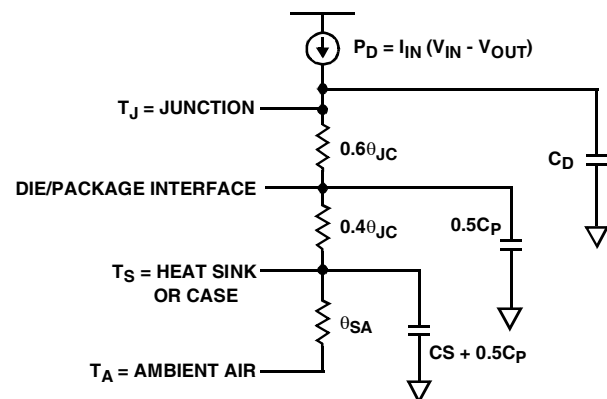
$P_D = I_{IN} (V_{IN} - V_{OUT})$

$T_J$ = JUNCTION

$0.6\theta_{JC}$

$C_D$

DIE/PACKAGE INTERFACE

$0.4\theta_{JC}$

$0.5C_P$

$T_S$ = HEAT SINK OR CASE

$\theta_{SA}$

$CS + 0.5C_P$

$T_A$ = AMBIENT AIR